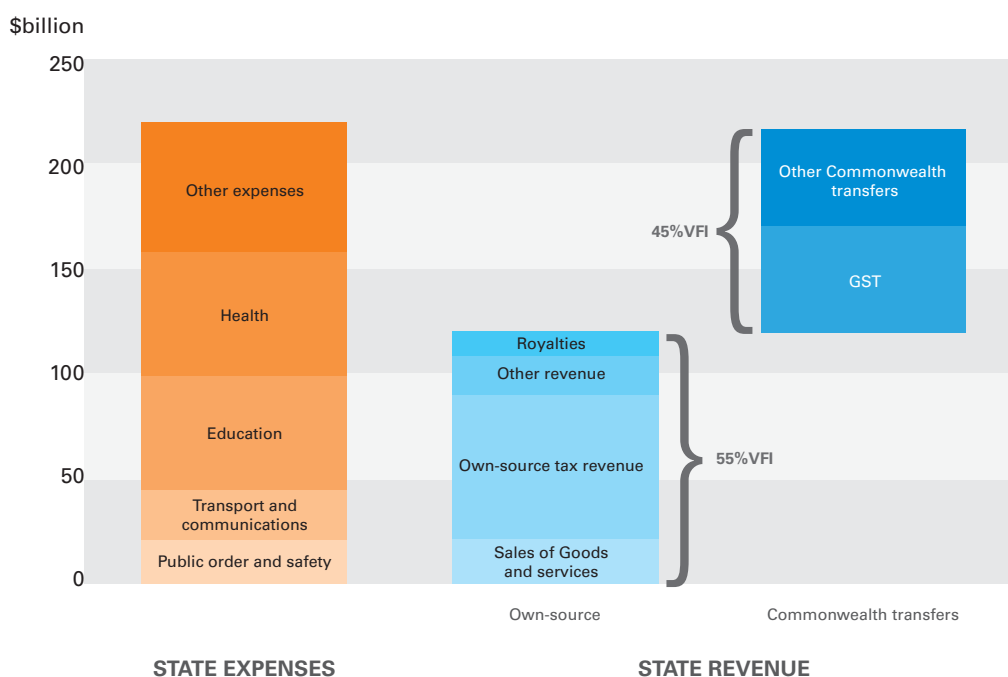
$billion

250
200
150
100
50
0

Other expenses
Health
Education
Transport and communications
Public order and safety

Royalties
Other revenue
Own-source tax revenue
Sales of Goods and services

55%VFI

Other Commonwealth transfers
GST

45%VFI

Own-source
Commonwealth transfers

STATE EXPENSES
STATE REVENUE